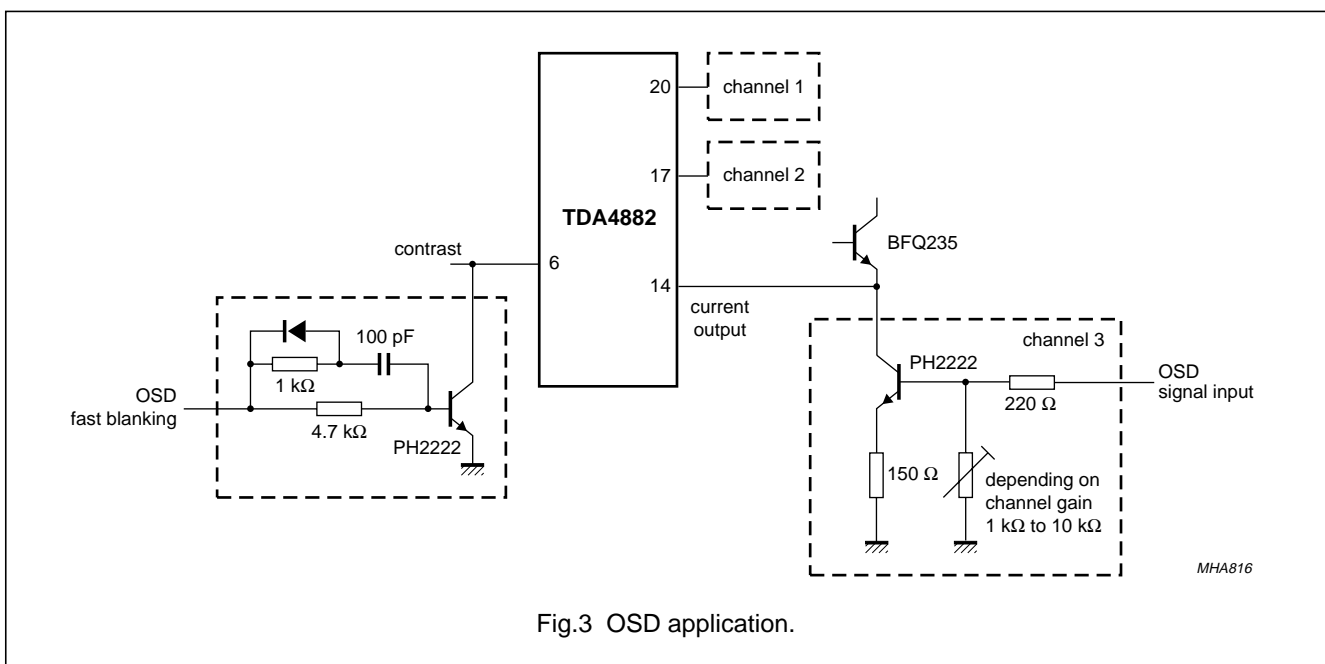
20
channel 1
17
channel 2
TDA4882
BFQ235
contrast
6
14
current output
100 pF
1 kΩ
OSD fast blanking
4.7 kΩ
PH2222
channel 3
PH2222
OSD signal input
220 Ω
150 Ω
depending on channel gain 1 kΩ to 10 kΩ
MHA816

Fig.3 OSD application.